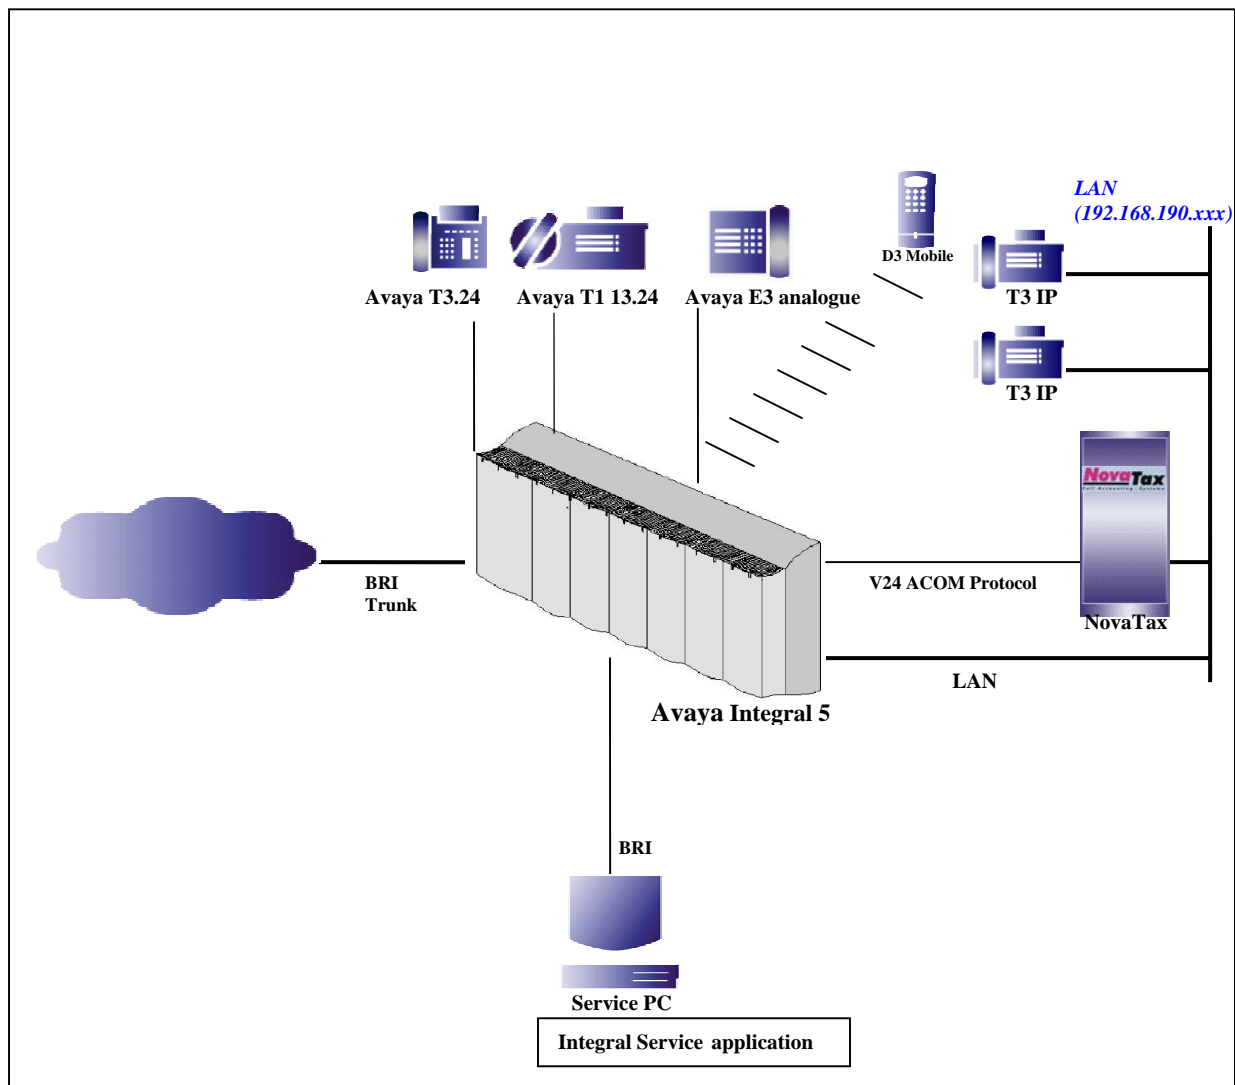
LAN
(192.168.190.xxx)

D3 Mobile

Avaya T3.24

Avaya T1 13.24

Avaya E3 analogue

T3 IP

T3 IP

NovaTax

BRI
Trunk

V24 ACOM Protocol

NovaTax

LAN

Avaya Integral 5

BRI

Service PC

Integral Service application